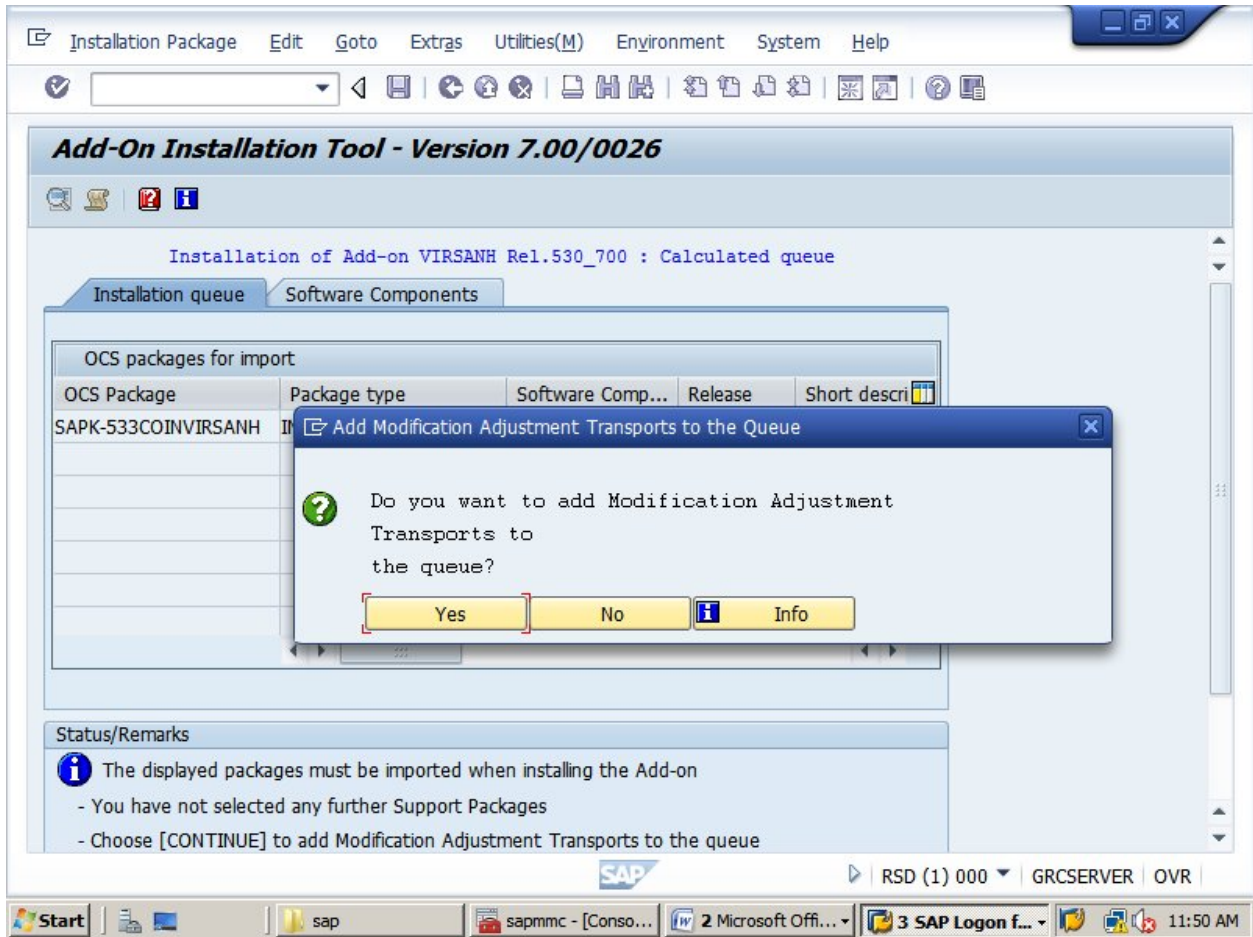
Installation Package Edit Goto Extras Utilities(M) Environment System Help

Add-On Installation Tool - Version 7.00/0026

Installation of Add-on VIRSANH Rel.530_700 : Calculated queue

Installation queue Software Components

OCS packages for import

| OCS Package | Package type | Software Comp... | Release | Short descri |
|---|---|---|---|---|
| SAPK-533COINVIRSANH | I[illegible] | | | |

Add Modification Adjustment Transports to the Queue

Do you want to add Modification Adjustment Transports to the queue?

Yes No Info

Status/Remarks

The displayed packages must be imported when installing the Add-on
- You have not selected any further Support Packages
- Choose [CONTINUE] to add Modification Adjustment Transports to the queue

SAP

RSD (1) 000 GRCSERVER OVR

Start sap sapmmc - [Conso... 2 Microsoft Offi... 3 SAP Logon f... 11:50 AM